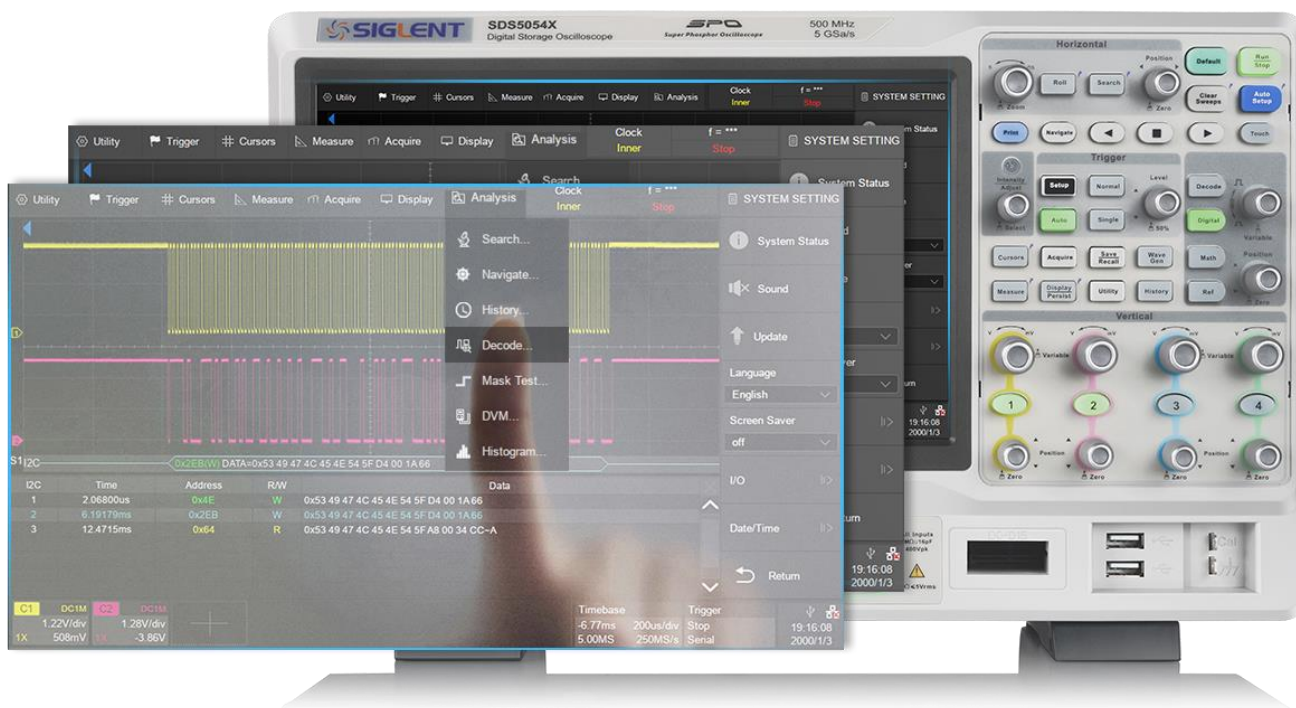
SIGLENT SDS5054X Digital Storage Oscilloscope SPO Super Phosphor Oscilloscope 500 MHz 5 GSa/s

Utility Trigger Cursors Measure Acquire Display Analysis Clock Inner f = *** Stop SYSTEM SETTING

Utility Trigger Cursors Measure Acquire Display Analysis Clock Inner f = *** Stop SYSTEM SETTING

Utility Trigger Cursors Measure Acquire Display Analysis Clock Inner f = *** Stop SYSTEM SETTING

Search...
Navigate...
History...
Decode...
Mask Test...
DVM...
Histogram...

System Status
Sound
Update
Language
English
Screen Saver
off
I/O
Date/Time
Return

S1 I2C 0x2EB(W) DATA=0x53 49 47 4C 45 4E 54 5F D4 00 1A 66

| I2C | Time | Address | R/W | Data |
|---|---|---|---|---|
| 1 | 2.06800us | 0x4E | W | 0x53 49 47 4C 45 4E 54 5F D4 00 1A 66 |
| 2 | 6.19179ms | 0x2EB | W | 0x53 49 47 4C 45 4E 54 5F D4 00 1A 66 |
| 3 | 12.4715ms | 0x64 | R | 0x53 49 47 4C 45 4E 54 5F A8 00 34 CC~A |

C1 DC1M 1.22V/div 1X 508mV C2 DC1M 1.28V/div 1X -3.86V
Timebase -6.77ms 200us/div 5.00MS 250MS/s Trigger Stop Serial
19:16:08 2000/1/3

Horizontal Roll Search Position Zoom Zero Default Run Stop Clear Sweeps Auto Setup Print Navigate Touch
Trigger Intensity Adjust Select Setup Normal Level 50% Decode Auto Single Digital Variable
Cursors Acquire Save Recall Wave Gen Math Position Measure Display Persist Utility History Ref Zero
Vertical Variable 1 2 3 4 Position Zero Zero Zero Zero